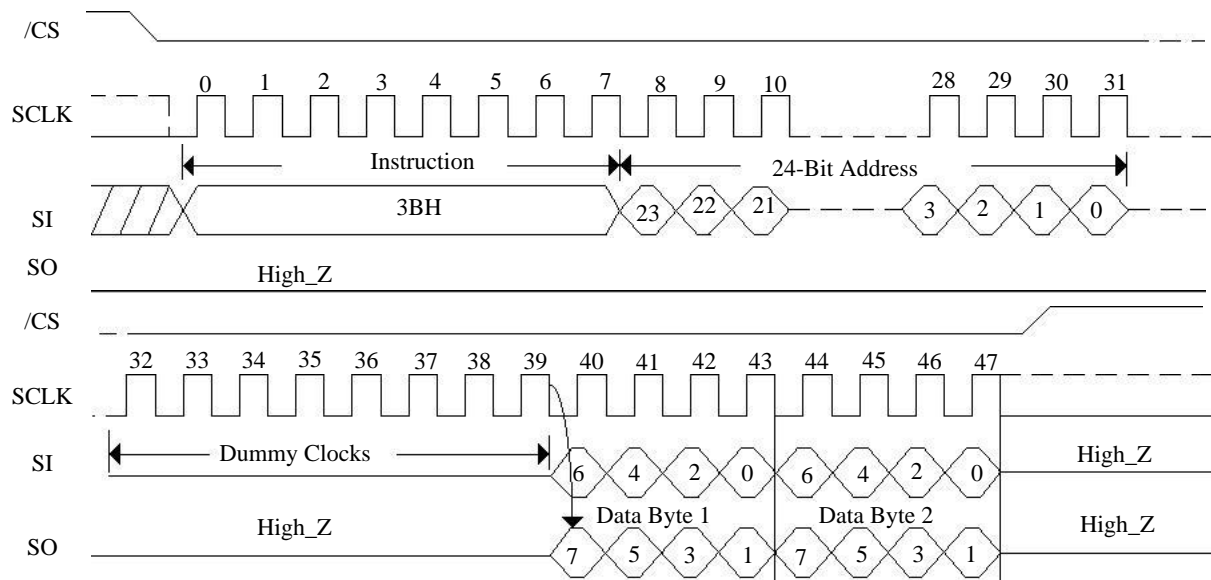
/CS

SCLK

0 1 2 3 4 5 6 7 8 9 10 28 29 30 31

Instruction

24-Bit Address

SI

3BH

23 22 21 3 2 1 0

SO

High_Z

/CS

SCLK

32 33 34 35 36 37 38 39 40 41 42 43 44 45 46 47

SI

Dummy Clocks

6 4 2 0 6 4 2 0

High_Z

High_Z

Data Byte 1

Data Byte 2

High_Z

SO

7 5 3 1 7 5 3 1